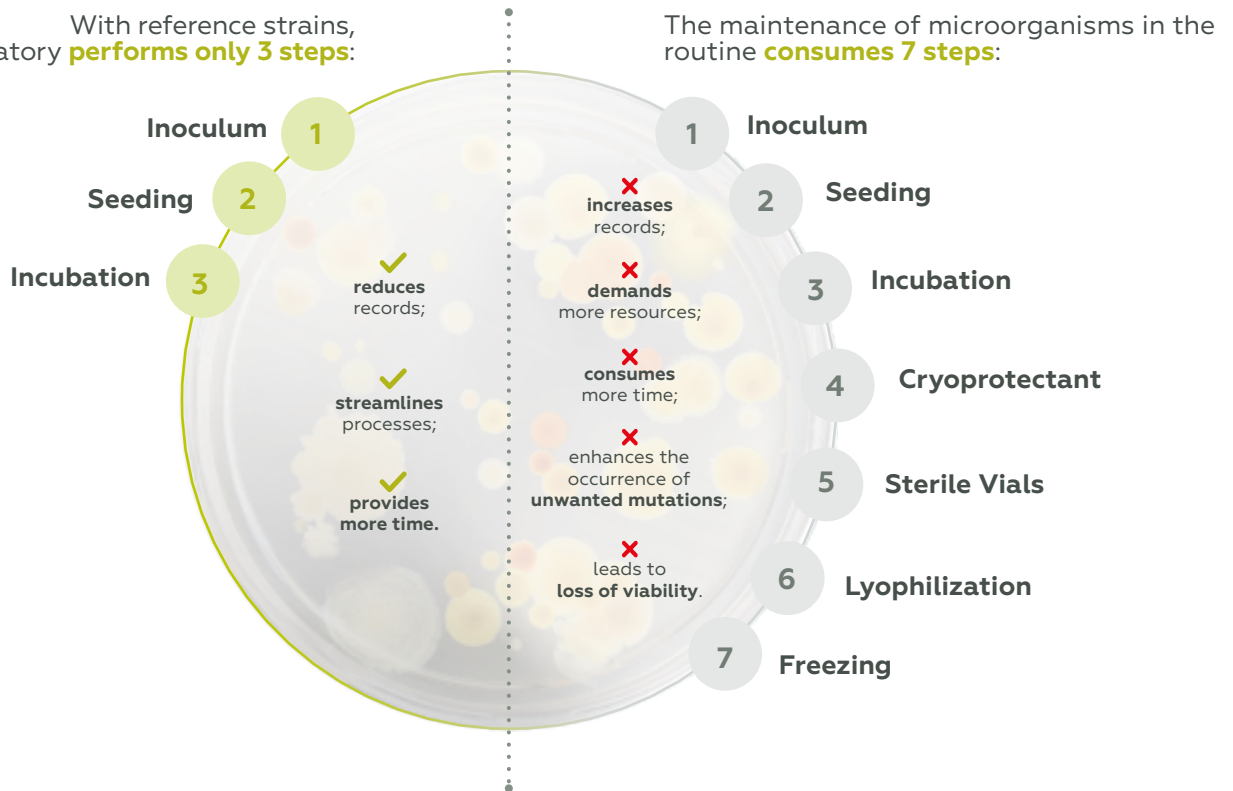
With reference strains, atory **performs only 3 steps**:

Inoculum 1
Seeding 2
Incubation 3

reduces records;

streamlines processes;

provides more time.

The maintenance of microorganisms in the routine **consumes 7 steps**:

1 Inoculum
2 Seeding
3 Incubation
4 Cryoprotectant
5 Sterile Vials
6 Lyophilization
7 Freezing

increases records;

demands more resources;

consumes more time;

enhances the occurrence of **unwanted mutations**;

leads to **loss of viability**.